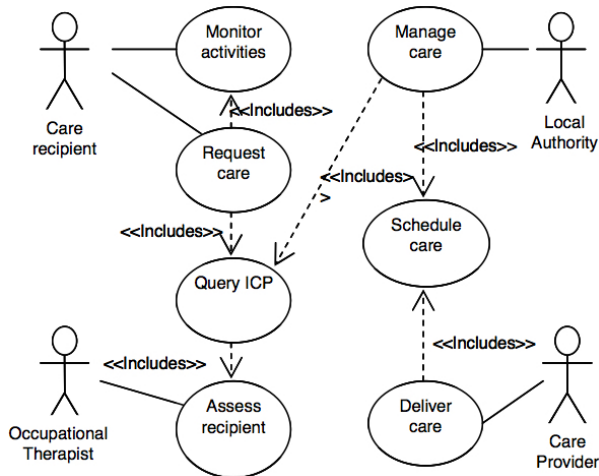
Monitor activities

Manage care

Care recipient

<<Includes>>

Local Authority

Request care

<<Includes>>

<<Includes>>

<<Includes>>

Schedule care

Query ICP

<<Includes>>

<<Includes>>

Assess recipient

Deliver care

Occupational Therapist

Care Provider